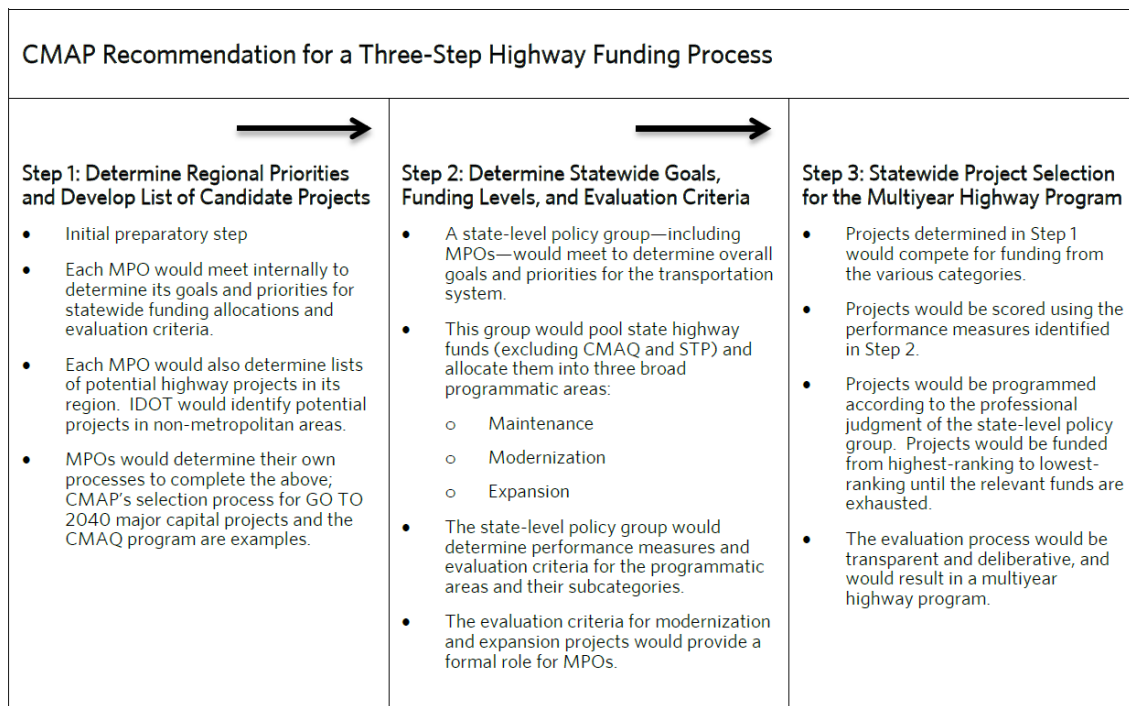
CMAP Recommendation for a Three-Step Highway Funding Process

Step 1: Determine Regional Priorities and Develop List of Candidate Projects

- Initial preparatory step
- Each MPO would meet internally to determine its goals and priorities for statewide funding allocations and evaluation criteria.
- Each MPO would also determine lists of potential highway projects in its region. IDOT would identify potential projects in non-metropolitan areas.
- MPOs would determine their own processes to complete the above; CMAP's selection process for GO TO 2040 major capital projects and the CMAQ program are examples.

Step 2: Determine Statewide Goals, Funding Levels, and Evaluation Criteria

- A state-level policy group—including MPOs—would meet to determine overall goals and priorities for the transportation system.
- This group would pool state highway funds (excluding CMAQ and STP) and allocate them into three broad programmatic areas:
 - Maintenance
 - Modernization
 - Expansion
- The state-level policy group would determine performance measures and evaluation criteria for the programmatic areas and their subcategories.
- The evaluation criteria for modernization and expansion projects would provide a formal role for MPOs.

Step 3: Statewide Project Selection for the Multiyear Highway Program

- Projects determined in Step 1 would compete for funding from the various categories.
- Projects would be scored using the performance measures identified in Step 2.
- Projects would be programmed according to the professional judgment of the state-level policy group. Projects would be funded from highest-ranking to lowest-ranking until the relevant funds are exhausted.
- The evaluation process would be transparent and deliberative, and would result in a multiyear highway program.